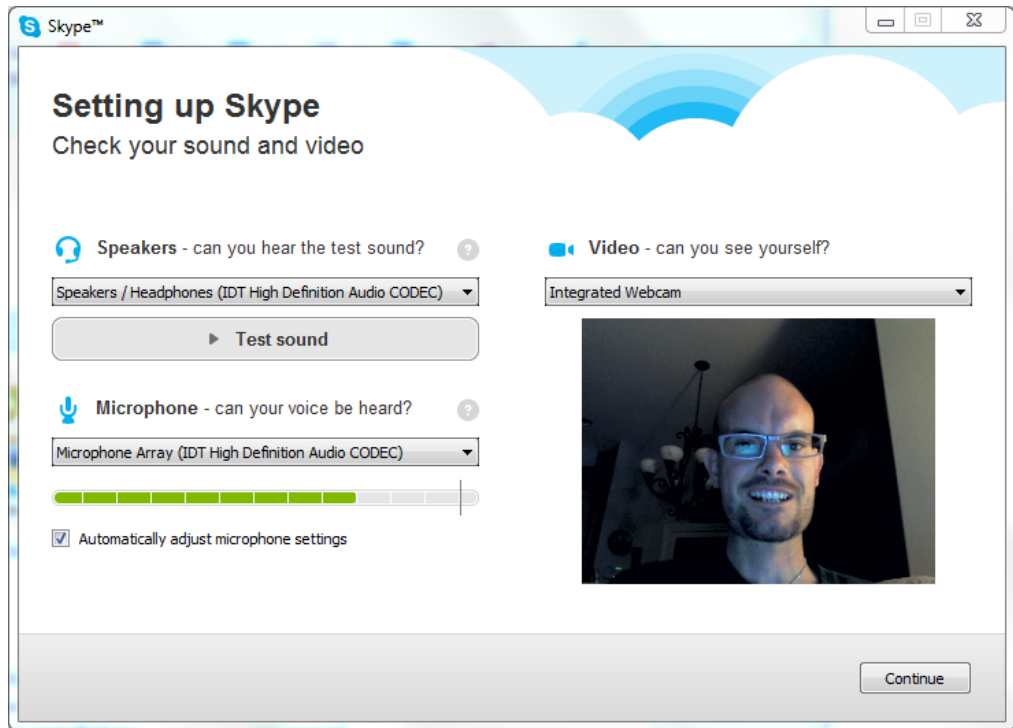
Skype™

Setting up Skype
Check your sound and video

Speakers - can you hear the test sound? ?

Speakers / Headphones (IDT High Definition Audio CODEC)

Test sound

Microphone - can your voice be heard? ?

Microphone Array (IDT High Definition Audio CODEC)

Automatically adjust microphone settings

Video - can you see yourself?

Integrated Webcam

Continue